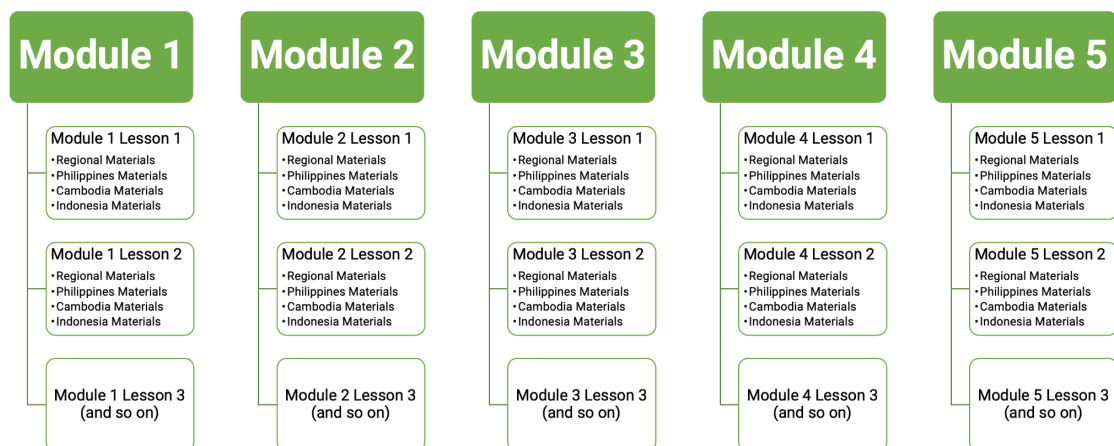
Module 1

Module 1 Lesson 1
• Regional Materials
• Philippines Materials
• Cambodia Materials
• Indonesia Materials

Module 1 Lesson 2
• Regional Materials
• Philippines Materials
• Cambodia Materials
• Indonesia Materials

Module 1 Lesson 3 (and so on)

Module 2

Module 2 Lesson 1
• Regional Materials
• Philippines Materials
• Cambodia Materials
• Indonesia Materials

Module 2 Lesson 2
• Regional Materials
• Philippines Materials
• Cambodia Materials
• Indonesia Materials

Module 2 Lesson 3 (and so on)

Module 3

Module 3 Lesson 1
• Regional Materials
• Philippines Materials
• Cambodia Materials
• Indonesia Materials

Module 3 Lesson 2
• Regional Materials
• Philippines Materials
• Cambodia Materials
• Indonesia Materials

Module 3 Lesson 3 (and so on)

Module 4

Module 4 Lesson 1
• Regional Materials
• Philippines Materials
• Cambodia Materials
• Indonesia Materials

Module 4 Lesson 2
• Regional Materials
• Philippines Materials
• Cambodia Materials
• Indonesia Materials

Module 4 Lesson 3 (and so on)

Module 5

Module 5 Lesson 1
• Regional Materials
• Philippines Materials
• Cambodia Materials
• Indonesia Materials

Module 5 Lesson 2
• Regional Materials
• Philippines Materials
• Cambodia Materials
• Indonesia Materials

Module 5 Lesson 3 (and so on)